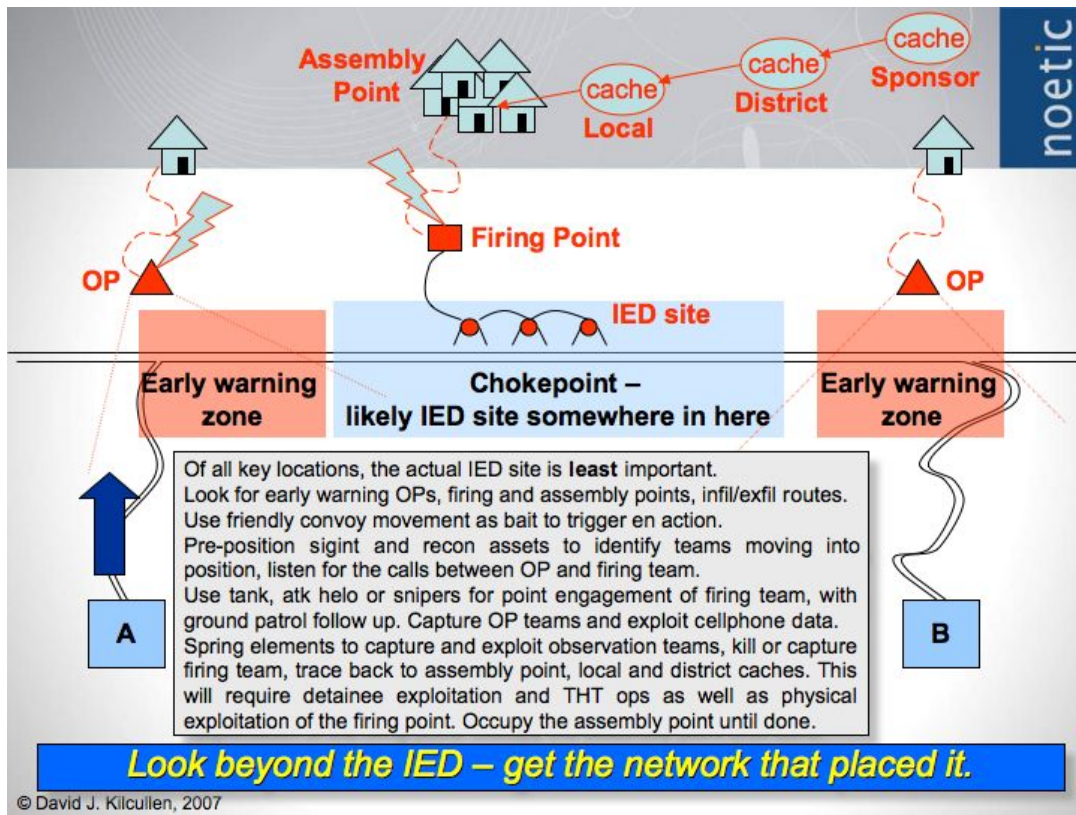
noetic

Assembly Point

cache Local

cache District

cache Sponsor

Firing Point

OP

OP

IED site

Early warning zone

Chokepoint – likely IED site somewhere in here

Early warning zone

Of all key locations, the actual IED site is **least** important.
Look for early warning OPs, firing and assembly points, infil/exfil routes.
Use friendly convoy movement as bait to trigger en action.
Pre-position sigint and recon assets to identify teams moving into position, listen for the calls between OP and firing team.
Use tank, atk helo or snipers for point engagement of firing team, with ground patrol follow up. Capture OP teams and exploit cellphone data.
Spring elements to capture and exploit observation teams, kill or capture firing team, trace back to assembly point, local and district caches. This will require detainee exploitation and THT ops as well as physical exploitation of the firing point. Occupy the assembly point until done.

A

B

Look beyond the IED – get the network that placed it.

© David J. Kilcullen, 2007